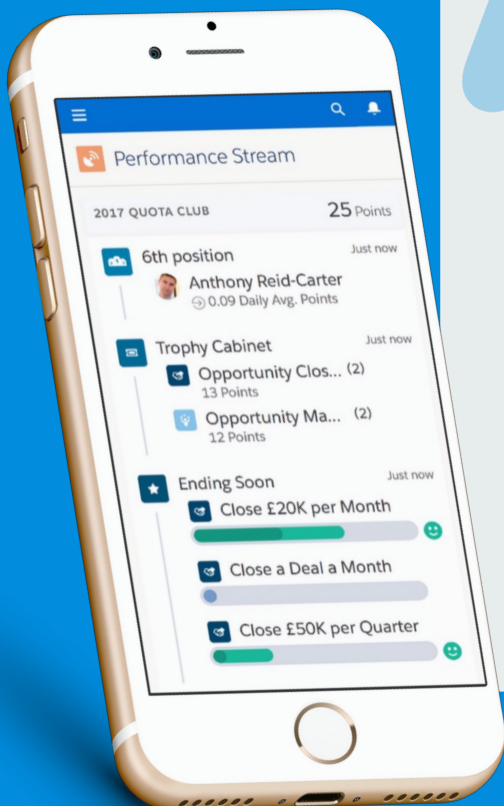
Performance Stream

2017 QUOTA CLUB 25 Points

6th position Just now
Anthony Reid-Carter
0.09 Daily Avg. Points

Trophy Cabinet Just now
Opportunity Clos... (2)
13 Points
Opportunity Ma... (2)
12 Points

Ending Soon Just now
Close £20K per Month
Close a Deal a Month
Close £50K per Quarter